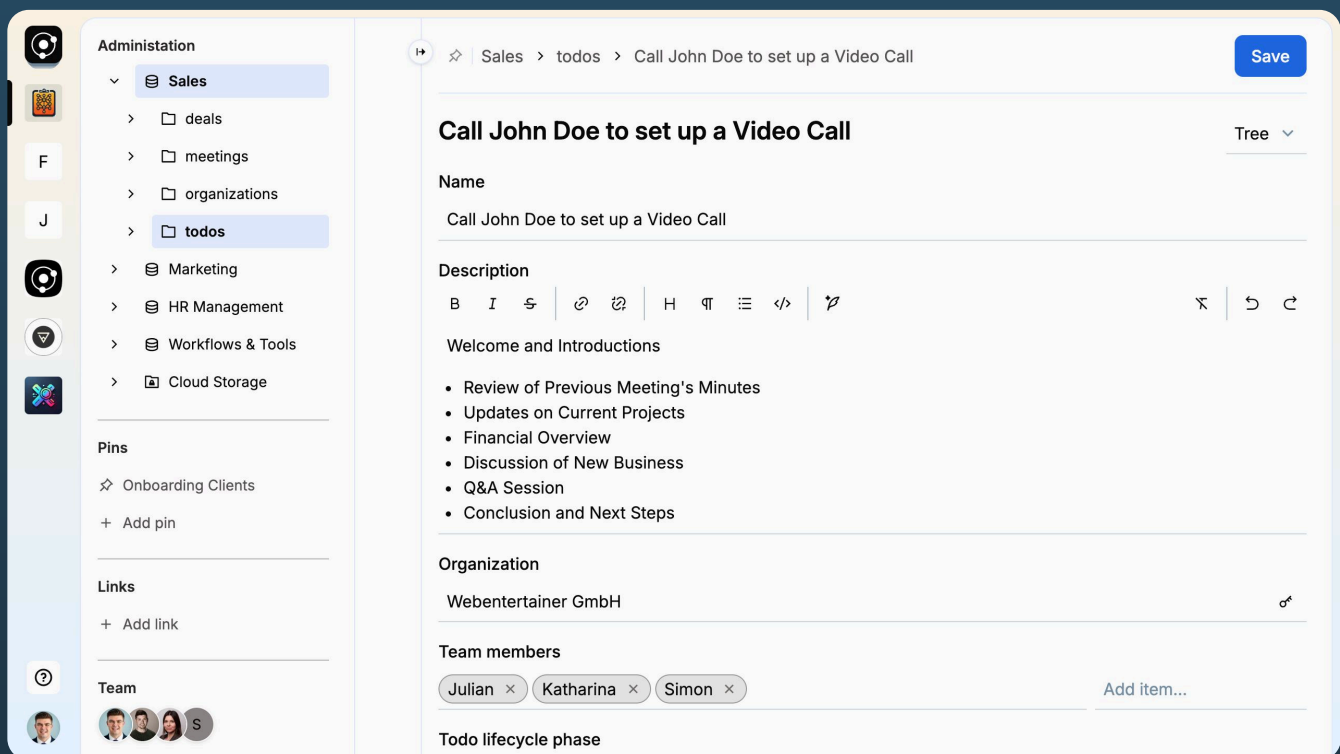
F
J
Administation
Sales
deals
meetings
organizations
todos
Marketing
HR Management
Workflows & Tools
Cloud Storage
Pins
Onboarding Clients
Add pin
Links
Add link
Team
S

Sales > todos > Call John Doe to set up a Video Call
Save

Call John Doe to set up a Video Call
Tree

Name
Call John Doe to set up a Video Call

Description
B I S H

Welcome and Introductions

- Review of Previous Meeting's Minutes
- Updates on Current Projects
- Financial Overview
- Discussion of New Business
- Q&A Session
- Conclusion and Next Steps

Organization
Webentertainer GmbH

Team members
Julian × Katharina × Simon ×
Add item...

Todo lifecycle phase